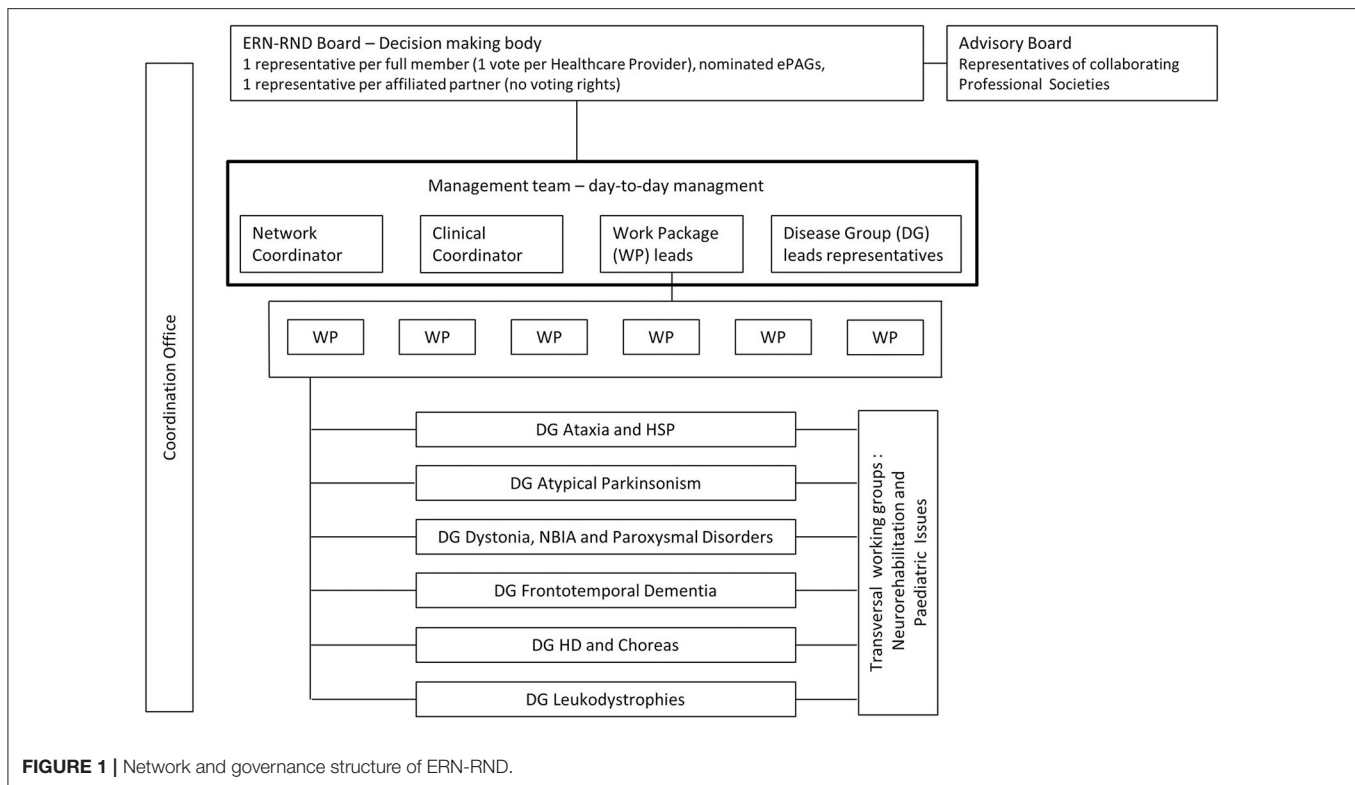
ERN-RND Board – Decision making body
1 representative per full member (1 vote per Healthcare Provider), nominated ePAGs,
1 representative per affiliated partner (no voting rights)

Advisory Board
Representatives of collaborating Professional Societies

Coordination Office

Management team – day-to-day managment

Network Coordinator

Clinical Coordinator

Work Package (WP) leads

Disease Group (DG) leads representatives

WP

WP

WP

WP

WP

WP

DG Ataxia and HSP

DG Atypical Parkinsonism

DG Dystonia, NBIA and Paroxysmal Disorders

DG Frontotemporal Dementia

DG HD and Choreas

DG Leukodystrophies

Transversal working groups : Neurorehabilitation and Paediatric Issues

FIGURE 1 | Network and governance structure of ERN-RND.